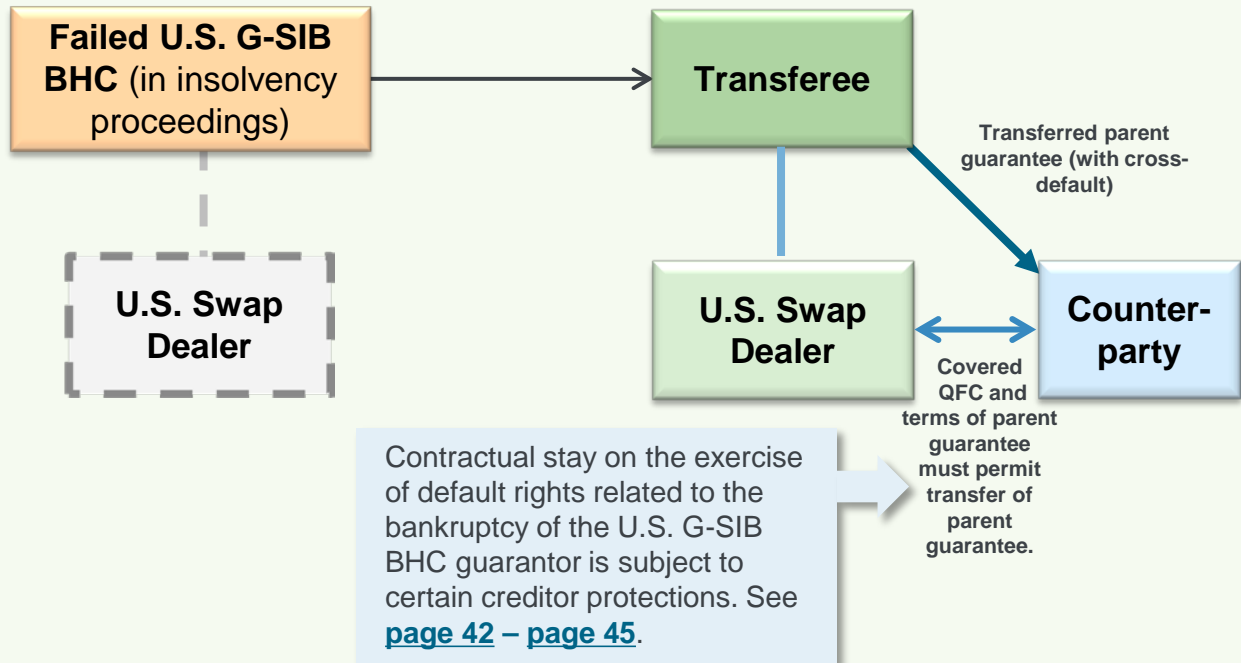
Failed U.S. G-SIB BHC (in insolvency proceedings)

U.S. Swap Dealer

Transferee

Transferred parent guarantee (with cross-default)

U.S. Swap Dealer

Counter-party

Covered QFC and terms of parent guarantee must permit transfer of parent guarantee.

Contractual stay on the exercise of default rights related to the bankruptcy of the U.S. G-SIB BHC guarantor is subject to certain creditor protections. See page 42 – page 45.